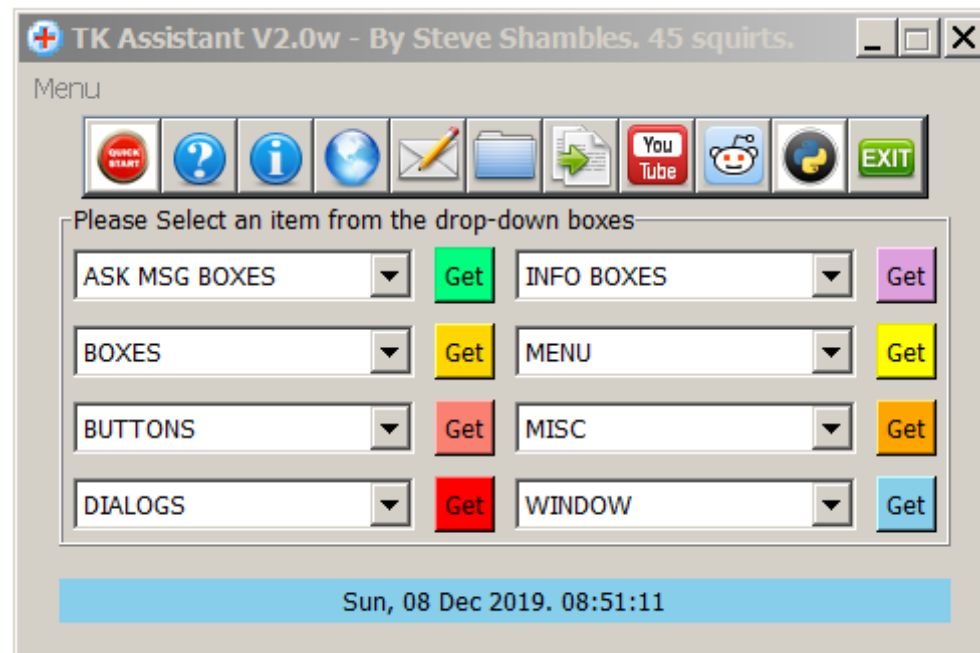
TK Assistant V2.0w - By Steve Shambles. 45 squirts.

Menu

QUICK START

You Tube

EXIT

Please Select an item from the drop-down boxes

ASK MSG BOXES
Get
INFO BOXES
Get

BOXES
Get
MENU
Get

BUTTONS
Get
MISC
Get

DIALOGS
Get
WINDOW
Get

Sun, 08 Dec 2019. 08:51:11